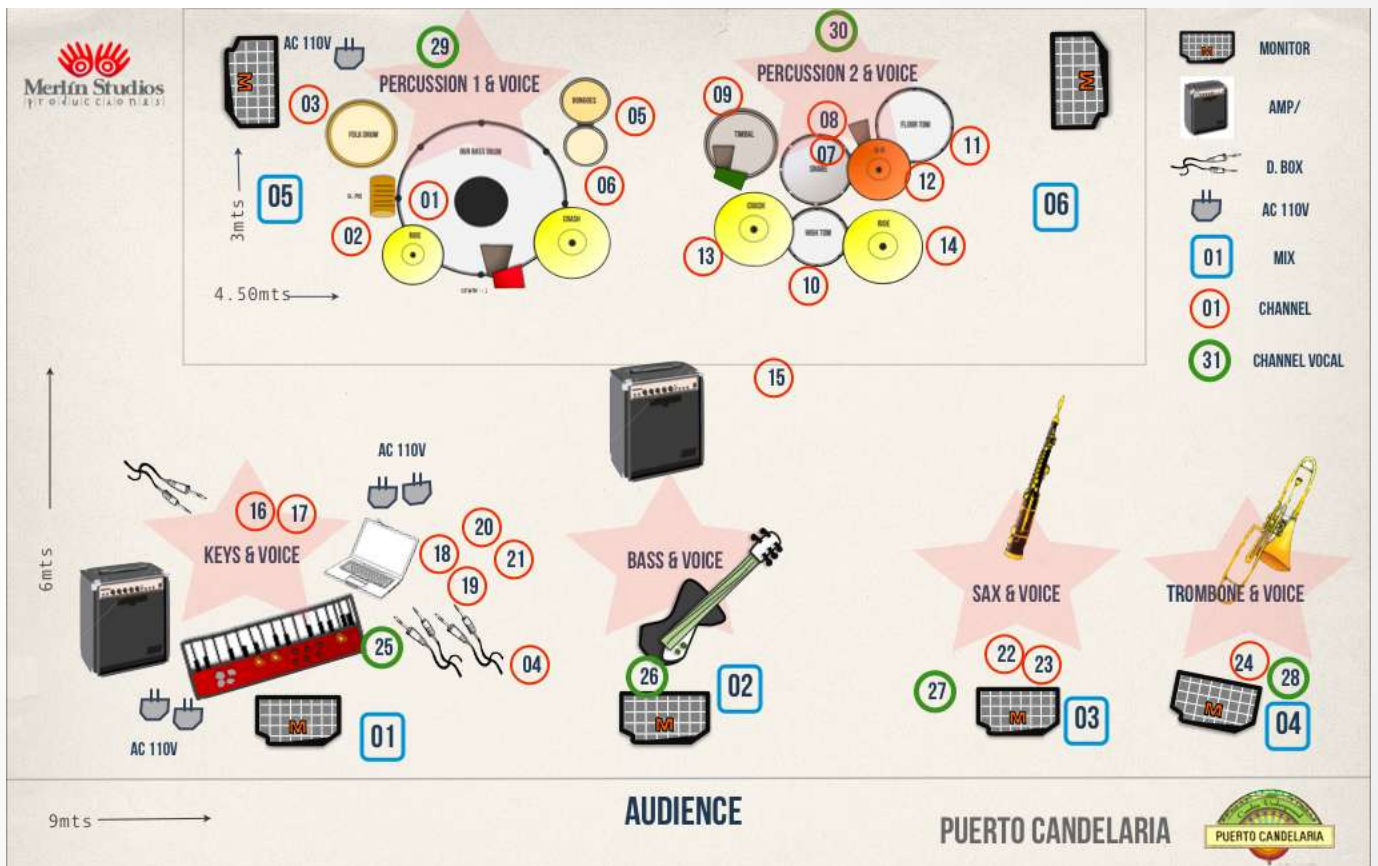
Merlín Studios
producciones

AC 110V
29
PERCUSSION 1 & VOICE
03
FOLK DRUM
BONGOES
05
06
BIG BASS DRUM
01
02
RIDE
CRASH
3mts
05
4.50mts

30
PERCUSSION 2 & VOICE
09
TIMBAL
08
07
SNARE
FLOOR TOM
11
12
CRASH
HIGH TOM
RIDE
13
10
14
06

MONITOR
AMP/
D. BOX
AC 110V
01 MIX
01 CHANNEL
31 CHANNEL VOCAL

15

AC 110V
16
17
KEYS & VOICE
20
18
21
19
25
04
AC 110V
01
6mts

BASS & VOICE
26
02

SAX & VOICE
22
23
27
03

TROMBONE & VOICE
24
28
04

9mts
AUDIENCE
PUERTO CANDELARIA
PUERTO CANDELARIA